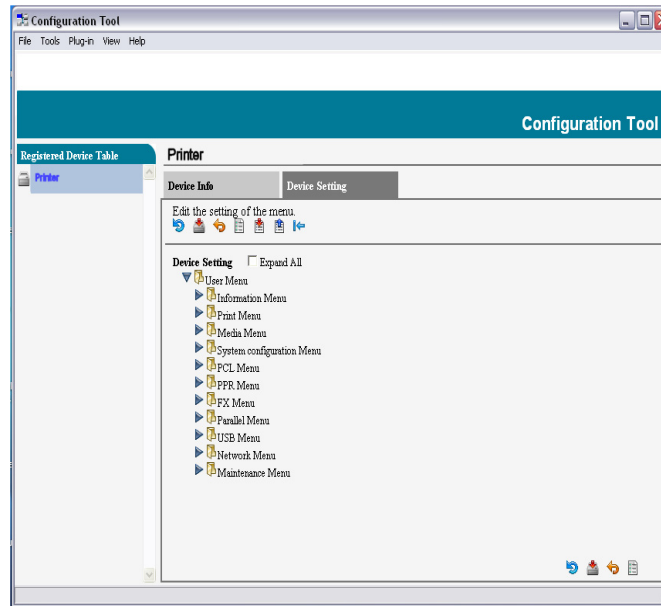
Configuration Tool

File Tools Plug-in View Help

Configuration Tool

Registered Device Table

Printer

Printer

Device Info

Device Setting

Edit the setting of the menu.

Device Setting Expand All

User Menu

Information Menu

Print Menu

Media Menu

System configuration Menu

PCL Menu

PPR Menu

FX Menu

Parallel Menu

USB Menu

Network Menu

Maintenance Menu